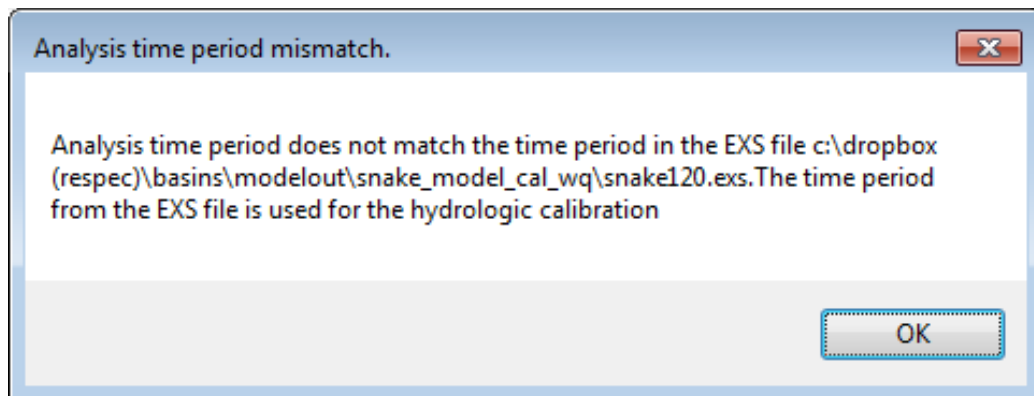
Analysis time period mismatch.

Analysis time period does not match the time period in the EXS file c:\dropbox (respec)\basins\modelout\snake_model_cal_wq\snake120.exs.The time period from the EXS file is used for the hydrologic calibration

OK